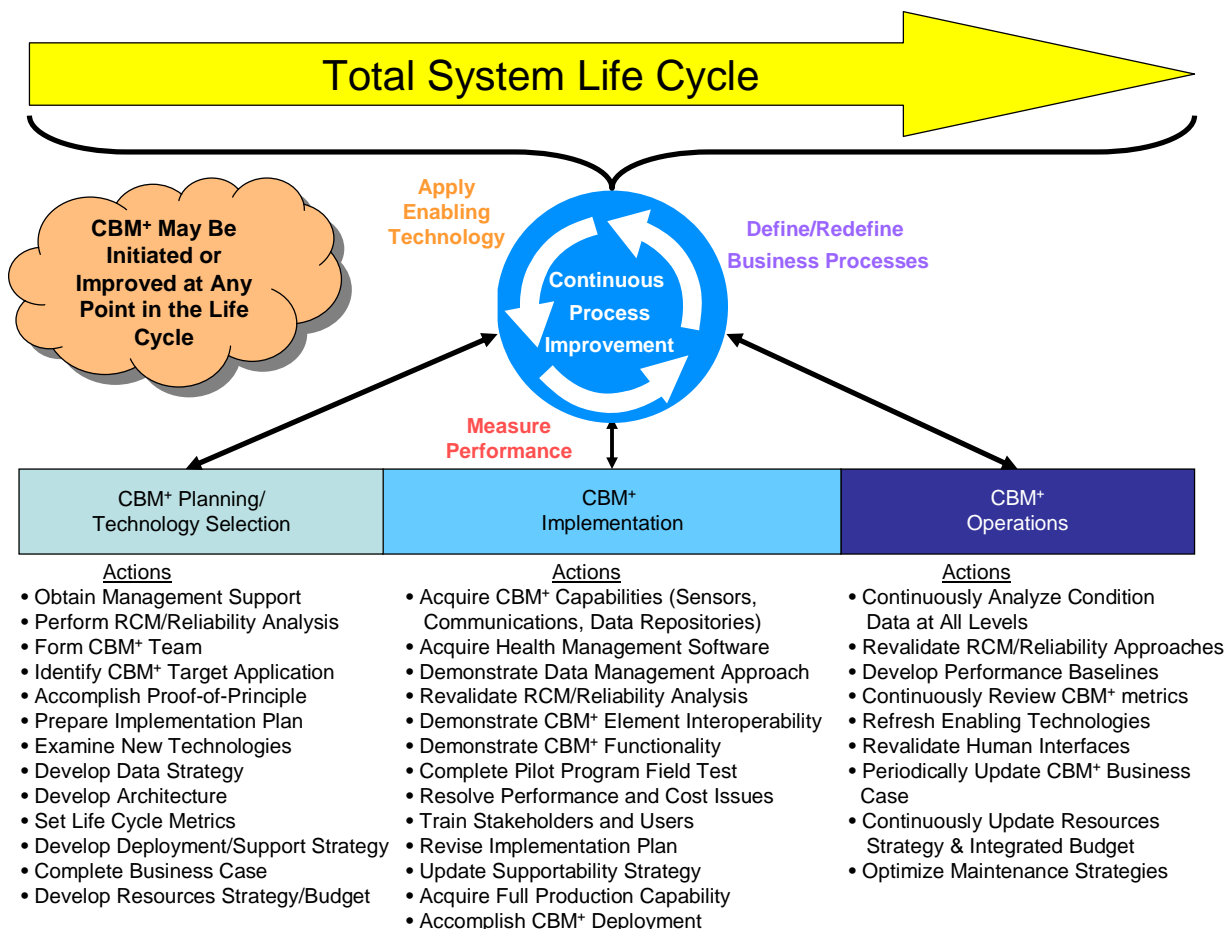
Total System Life Cycle

CBM$^+$ May Be Initiated or Improved at Any Point in the Life Cycle

Apply Enabling Technology

Define/Redefine Business Processes

Continuous Process Improvement

Measure Performance

CBM$^+$ Planning/ Technology Selection

CBM$^+$ Implementation

CBM$^+$ Operations

Actions
• Obtain Management Support
• Perform RCM/Reliability Analysis
• Form CBM$^+$ Team
• Identify CBM$^+$ Target Application
• Accomplish Proof-of-Principle
• Prepare Implementation Plan
• Examine New Technologies
• Develop Data Strategy
• Develop Architecture
• Set Life Cycle Metrics
• Develop Deployment/Support Strategy
• Complete Business Case
• Develop Resources Strategy/Budget

Actions
• Acquire CBM$^+$ Capabilities (Sensors, Communications, Data Repositories)
• Acquire Health Management Software
• Demonstrate Data Management Approach
• Revalidate RCM/Reliability Analysis
• Demonstrate CBM$^+$ Element Interoperability
• Demonstrate CBM$^+$ Functionality
• Complete Pilot Program Field Test
• Resolve Performance and Cost Issues
• Train Stakeholders and Users
• Revise Implementation Plan
• Update Supportability Strategy
• Acquire Full Production Capability
• Accomplish CBM$^+$ Deployment

Actions
• Continuously Analyze Condition Data at All Levels
• Revalidate RCM/Reliability Approaches
• Develop Performance Baselines
• Continuously Review CBM$^+$ metrics
• Refresh Enabling Technologies
• Revalidate Human Interfaces
• Periodically Update CBM$^+$ Business Case
• Continuously Update Resources Strategy & Integrated Budget
• Optimize Maintenance Strategies